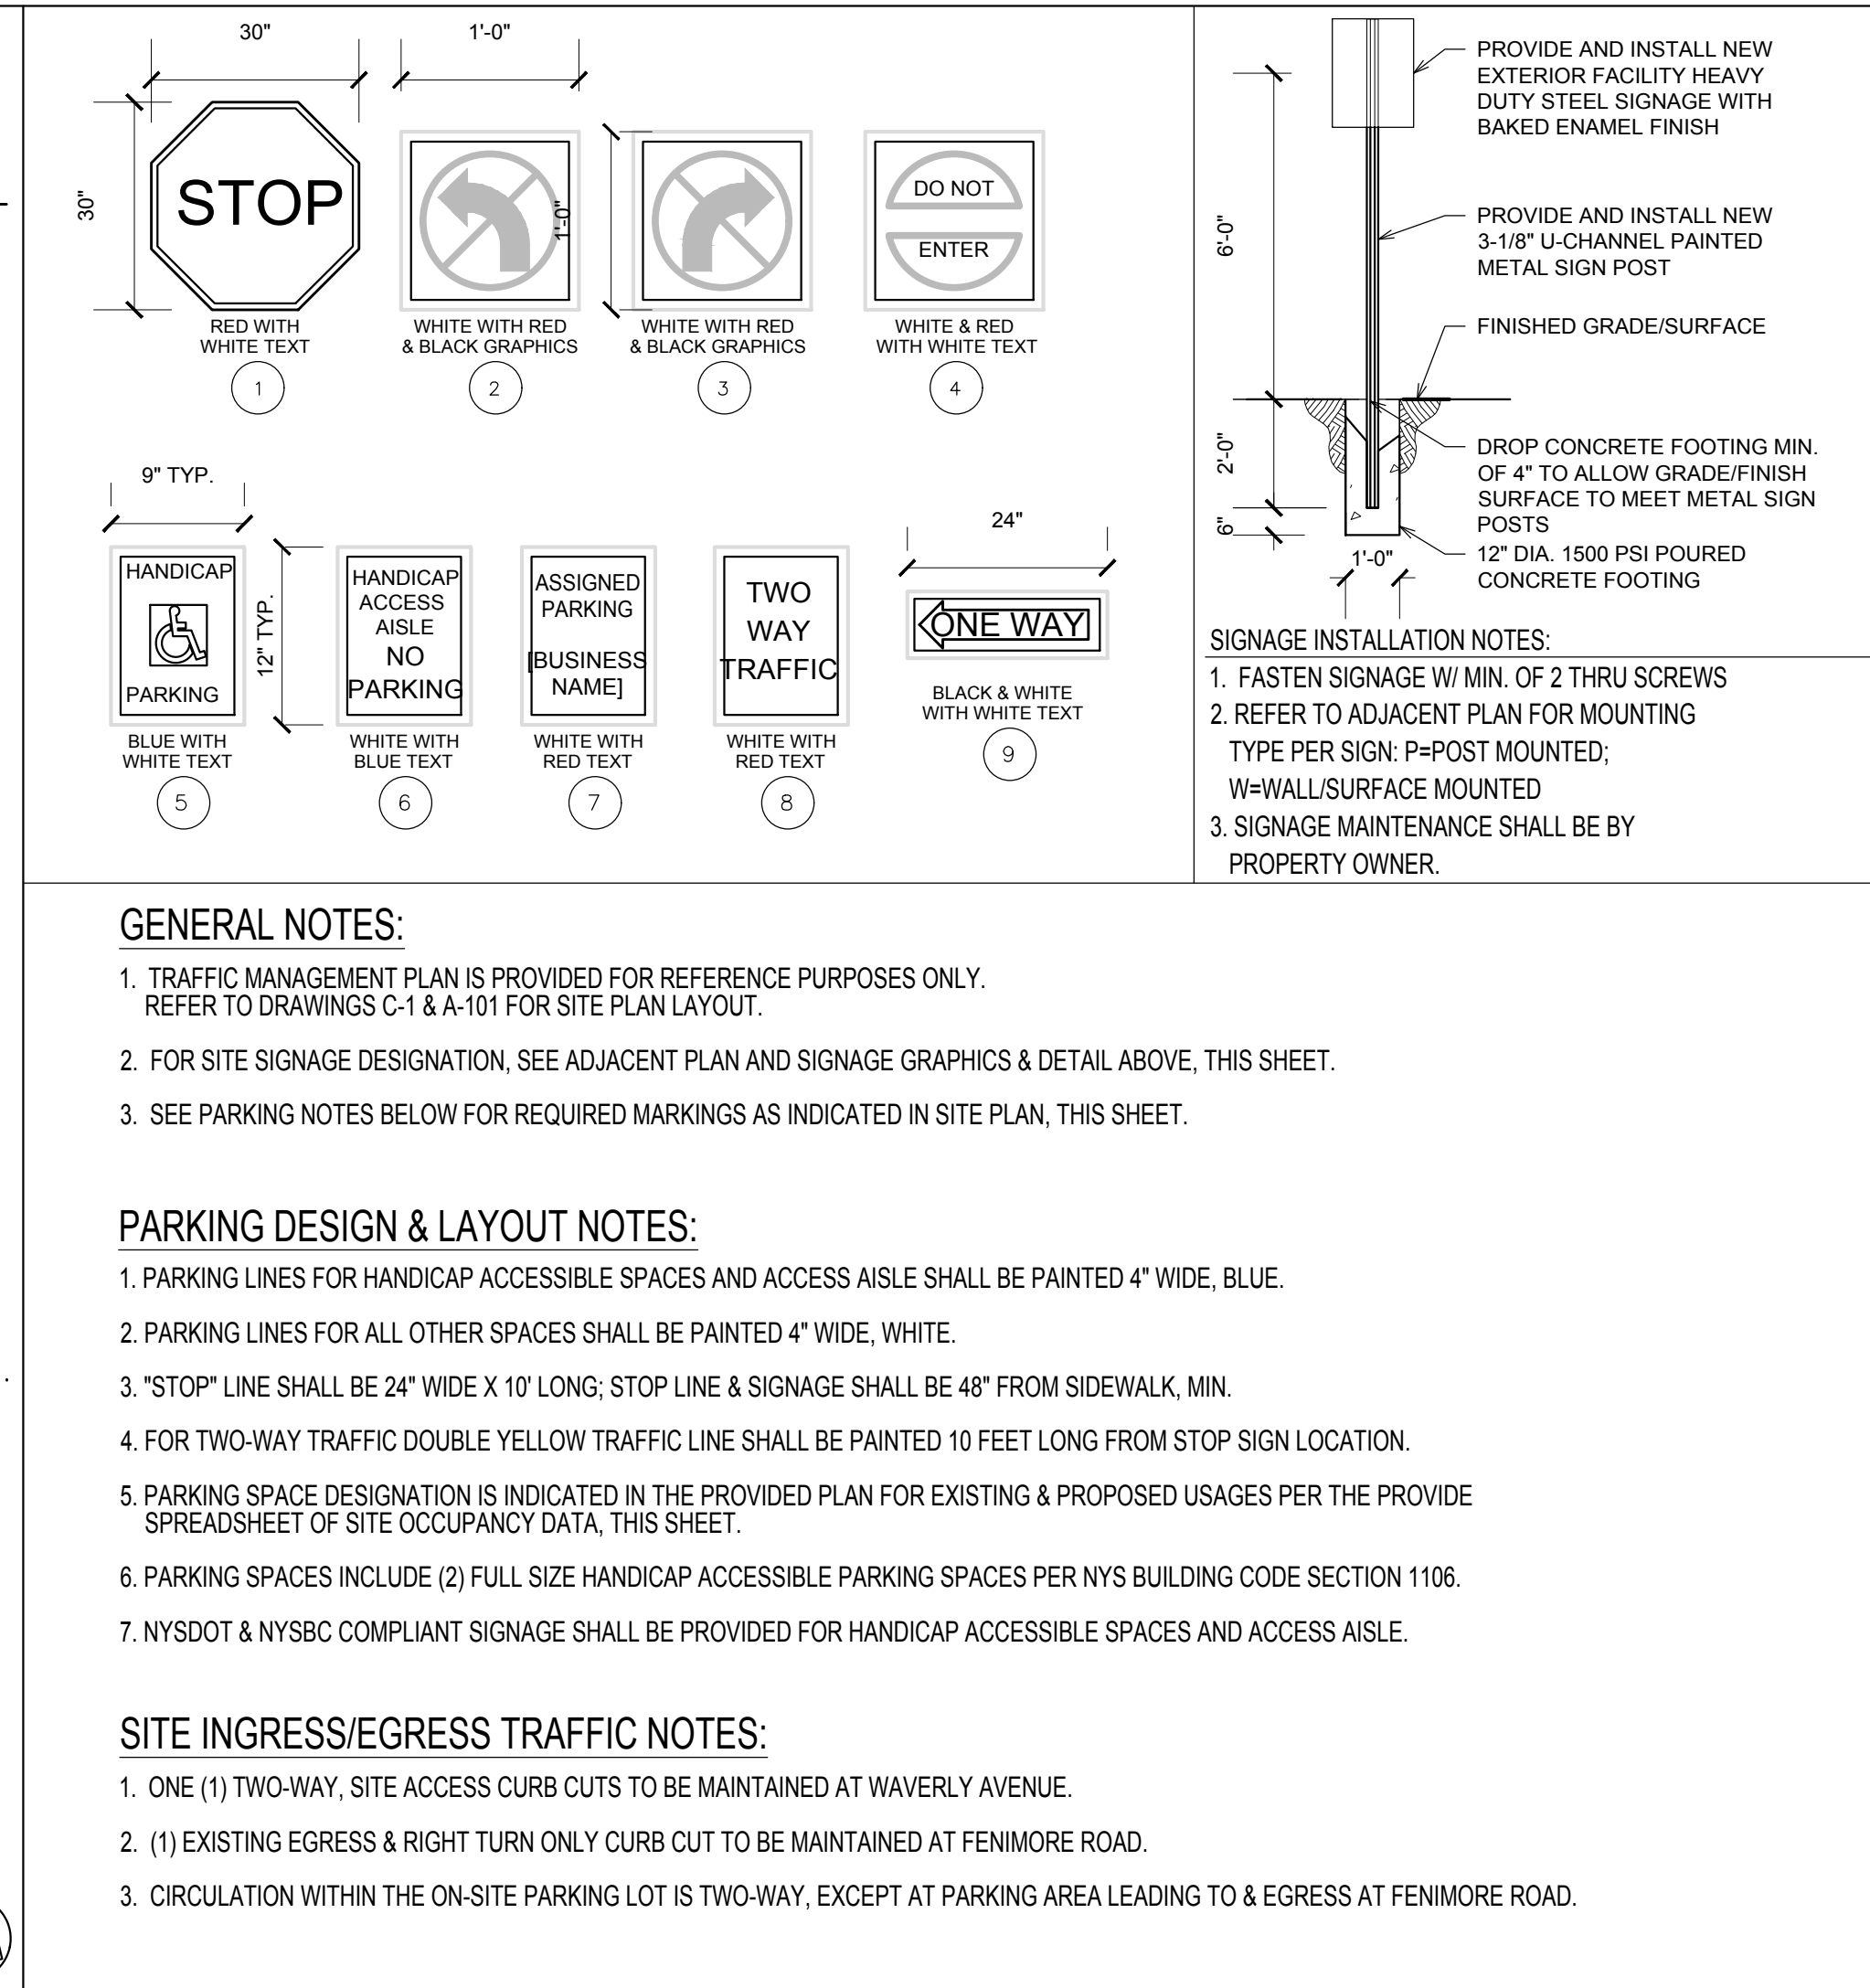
30"

30"

STOP

RED WITH WHITE TEXT

1

1'-0"

1'-0"

WHITE WITH RED & BLACK GRAPHICS

2

WHITE WITH RED & BLACK GRAPHICS

3

DO NOT

ENTER

WHITE & RED WITH WHITE TEXT

4

9" TYP.

HANDICAP

PARKING

BLUE WITH WHITE TEXT

5

12" TYP.

HANDICAP ACCESS AISLE NO PARKING

WHITE WITH BLUE TEXT

6

ASSIGNED PARKING [BUSINESS NAME]

WHITE WITH RED TEXT

7

TWO WAY TRAFFIC

WHITE WITH RED TEXT

8

24"

ONE WAY

BLACK & WHITE WITH WHITE TEXT

9

6'-0"

2'-0"

6"

1'-0"

PROVIDE AND INSTALL NEW EXTERIOR FACILITY HEAVY DUTY STEEL SIGNAGE WITH BAKED ENAMEL FINISH

PROVIDE AND INSTALL NEW 3-1/8" U-CHANNEL PAINTED METAL SIGN POST

FINISHED GRADE/SURFACE

DROP CONCRETE FOOTING MIN. OF 4" TO ALLOW GRADE/FINISH SURFACE TO MEET METAL SIGN POSTS

12" DIA. 1500 PSI POURED CONCRETE FOOTING

SIGNAGE INSTALLATION NOTES:

1. FASTEN SIGNAGE W/ MIN. OF 2 THRU SCREWS

2. REFER TO ADJACENT PLAN FOR MOUNTING TYPE PER SIGN: P=POST MOUNTED; W=WALL/SURFACE MOUNTED

3. SIGNAGE MAINTENANCE SHALL BE BY PROPERTY OWNER.

GENERAL NOTES:

1. TRAFFIC MANAGEMENT PLAN IS PROVIDED FOR REFERENCE PURPOSES ONLY. REFER TO DRAWINGS C-1 & A-101 FOR SITE PLAN LAYOUT.

2. FOR SITE SIGNAGE DESIGNATION, SEE ADJACENT PLAN AND SIGNAGE GRAPHICS & DETAIL ABOVE, THIS SHEET.

3. SEE PARKING NOTES BELOW FOR REQUIRED MARKINGS AS INDICATED IN SITE PLAN, THIS SHEET.

PARKING DESIGN & LAYOUT NOTES:

1. PARKING LINES FOR HANDICAP ACCESSIBLE SPACES AND ACCESS AISLE SHALL BE PAINTED 4" WIDE, BLUE.

2. PARKING LINES FOR ALL OTHER SPACES SHALL BE PAINTED 4" WIDE, WHITE.

3. "STOP" LINE SHALL BE 24" WIDE X 10' LONG; STOP LINE & SIGNAGE SHALL BE 48" FROM SIDEWALK, MIN.

4. FOR TWO-WAY TRAFFIC DOUBLE YELLOW TRAFFIC LINE SHALL BE PAINTED 10 FEET LONG FROM STOP SIGN LOCATION.

5. PARKING SPACE DESIGNATION IS INDICATED IN THE PROVIDED PLAN FOR EXISTING & PROPOSED USAGES PER THE PROVIDE SPREADSHEET OF SITE OCCUPANCY DATA, THIS SHEET.

6. PARKING SPACES INCLUDE (2) FULL SIZE HANDICAP ACCESSIBLE PARKING SPACES PER NYS BUILDING CODE SECTION 1106.

7. NYSDOT & NYSBC COMPLIANT SIGNAGE SHALL BE PROVIDED FOR HANDICAP ACCESSIBLE SPACES AND ACCESS AISLE.

SITE INGRESS/EGRESS TRAFFIC NOTES:

1. ONE (1) TWO-WAY, SITE ACCESS CURB CUTS TO BE MAINTAINED AT WAVERLY AVENUE.

2. (1) EXISTING EGRESS & RIGHT TURN ONLY CURB CUT TO BE MAINTAINED AT FENIMORE ROAD.

3. CIRCULATION WITHIN THE ON-SITE PARKING LOT IS TWO-WAY, EXCEPT AT PARKING AREA LEADING TO & EGRESS AT FENIMORE ROAD.